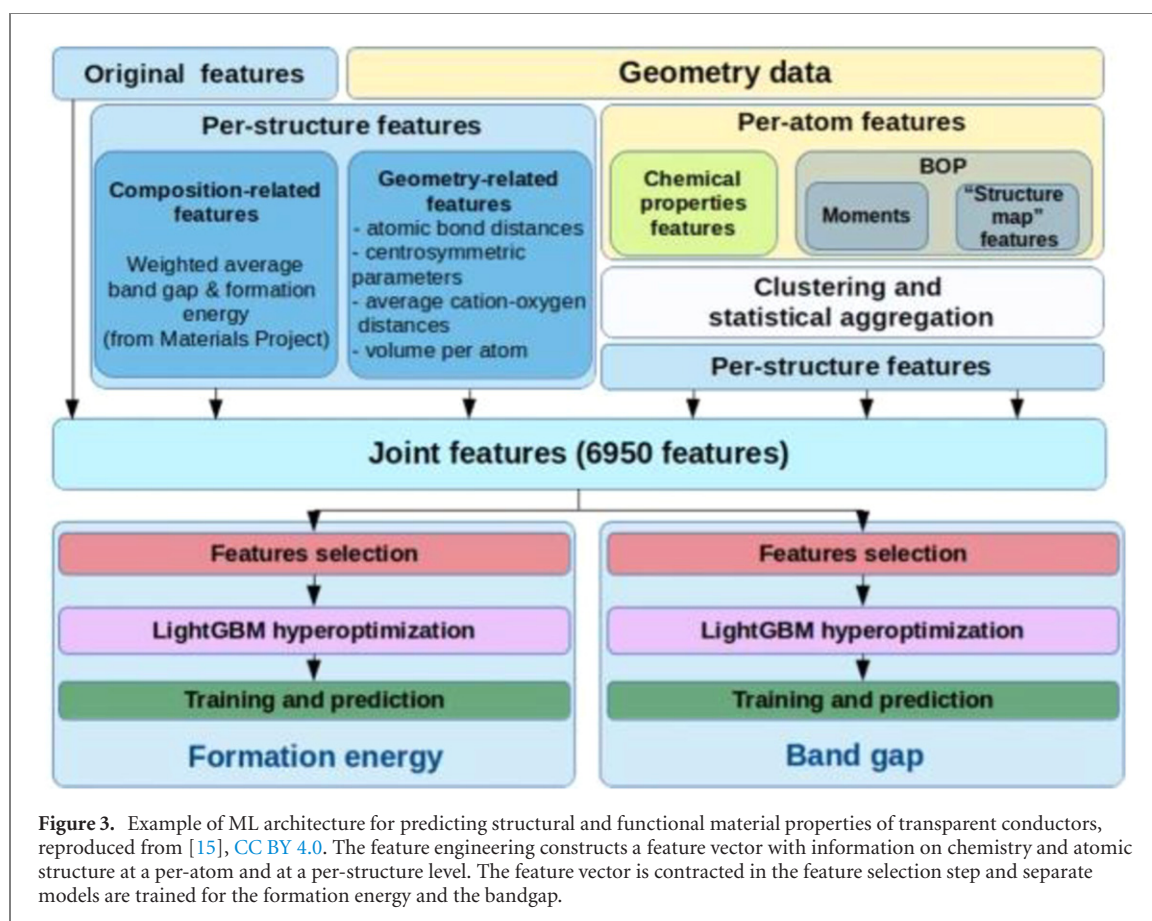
Original features

Geometry data

Per-structure features

Composition-related features

Weighted average band gap & formation energy (from Materials Project)

Geometry-related features
- atomic bond distances
- centrosymmetric parameters
- average cation-oxygen distances
- volume per atom

Per-atom features

Chemical properties features

BOP

Moments

"Structure map" features

Clustering and statistical aggregation

Per-structure features

Joint features (6950 features)

Features selection

LightGBM hyperoptimization

Training and prediction

Formation energy

Features selection

LightGBM hyperoptimization

Training and prediction

Band gap

**Figure 3.** Example of ML architecture for predicting structural and functional material properties of transparent conductors, reproduced from [15], CC BY 4.0. The feature engineering constructs a feature vector with information on chemistry and atomic structure at a per-atom and at a per-structure level. The feature vector is contracted in the feature selection step and separate models are trained for the formation energy and the bandgap.